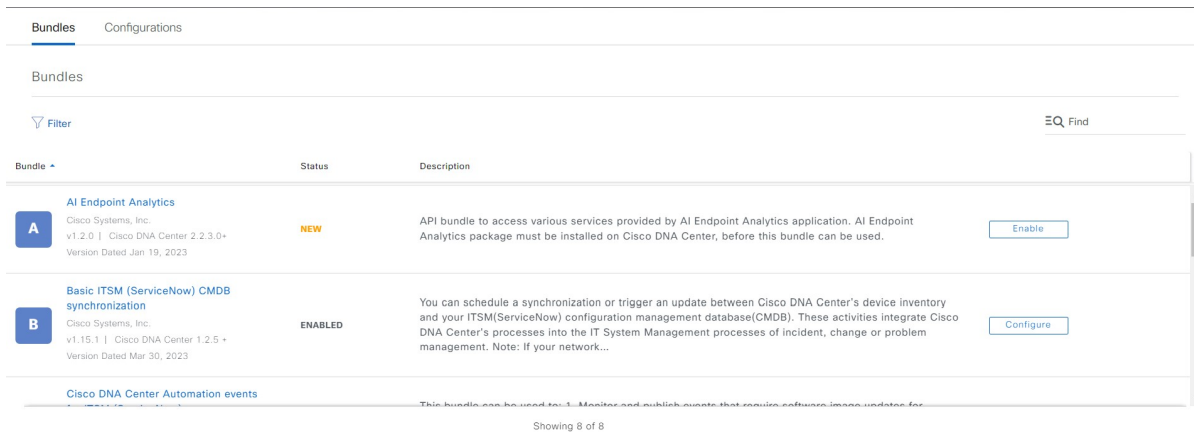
Bundles Configurations

Bundles

Filter

Find

| Bundle | Status | Description | |
|---|---|---|---|
| A AI Endpoint Analytics Cisco Systems, Inc. v1.2.0 \| Cisco DNA Center 2.2.3.0+ Version Dated Jan 19, 2023 | NEW | API bundle to access various services provided by AI Endpoint Analytics application. AI Endpoint Analytics package must be installed on Cisco DNA Center, before this bundle can be used. | Enable |
| B Basic ITSM (ServiceNow) CMDB synchronization Cisco Systems, Inc. v1.15.1 \| Cisco DNA Center 1.2.5 + Version Dated Mar 30, 2023 | ENABLED | You can schedule a synchronization or trigger an update between Cisco DNA Center's device inventory and your ITSM(ServiceNow) configuration management database(CMDB). These activities integrate Cisco DNA Center's processes into the IT System Management processes of incident, change or problem management. Note: If your network... | Configure |
| Cisco DNA Center Automation events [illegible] | | This bundle can be used to: 1. Monitor and publish events that require software image updates for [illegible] | |

Showing 8 of 8